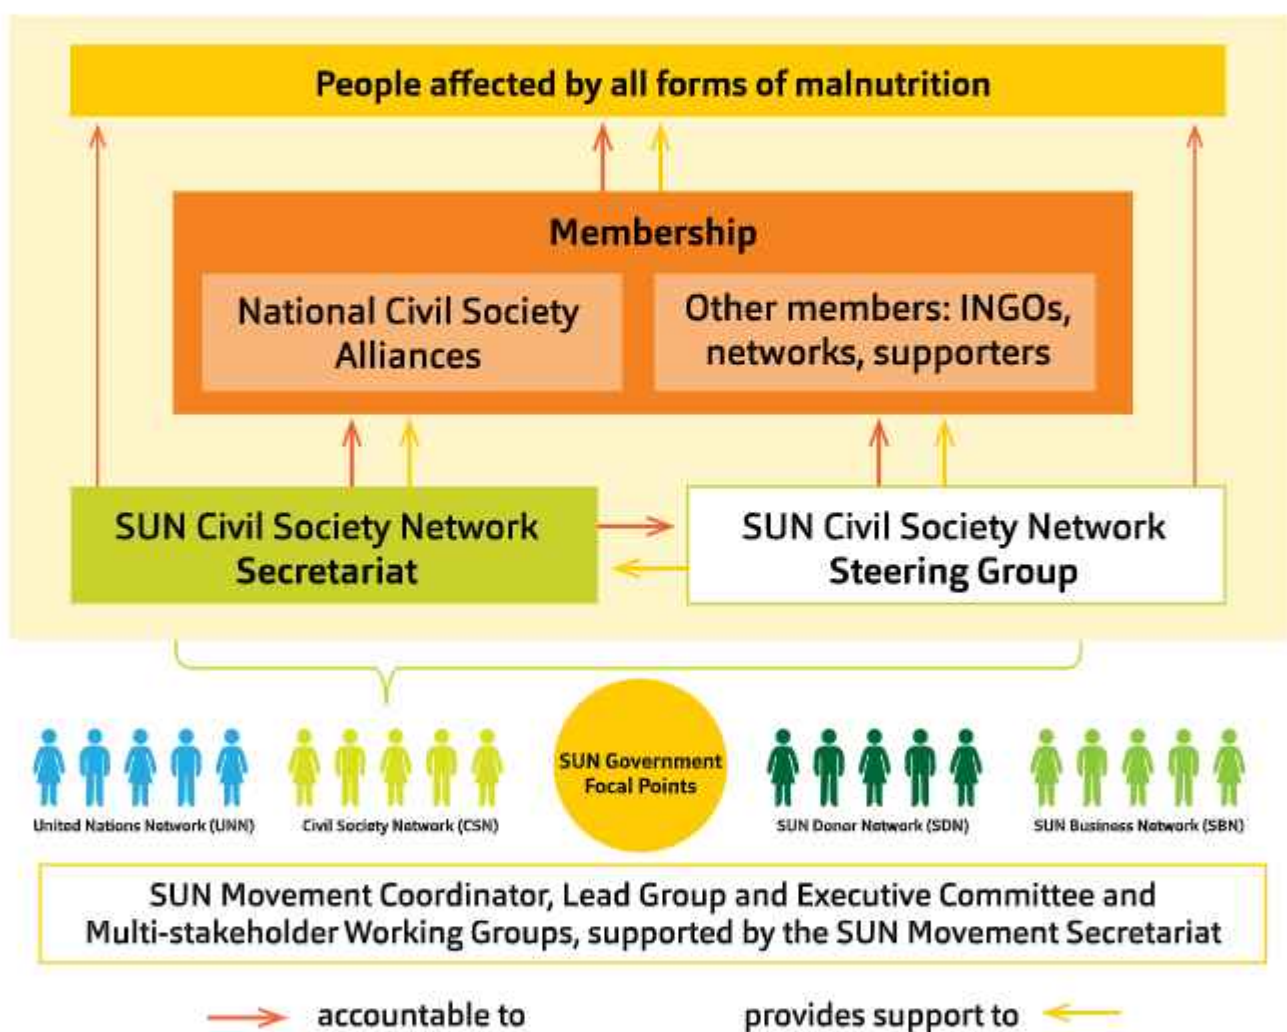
People affected by all forms of malnutrition

Membership

National Civil Society Alliances

Other members: INGOs, networks, supporters

SUN Civil Society Network Secretariat

SUN Civil Society Network Steering Group

United Nations Network (UNN)

Civil Society Network (CSN)

SUN Government Focal Points

SUN Donor Network (SDN)

SUN Business Network (SBN)

SUN Movement Coordinator, Lead Group and Executive Committee and Multi-stakeholder Working Groups, supported by the SUN Movement Secretariat

accountable to

provides support to